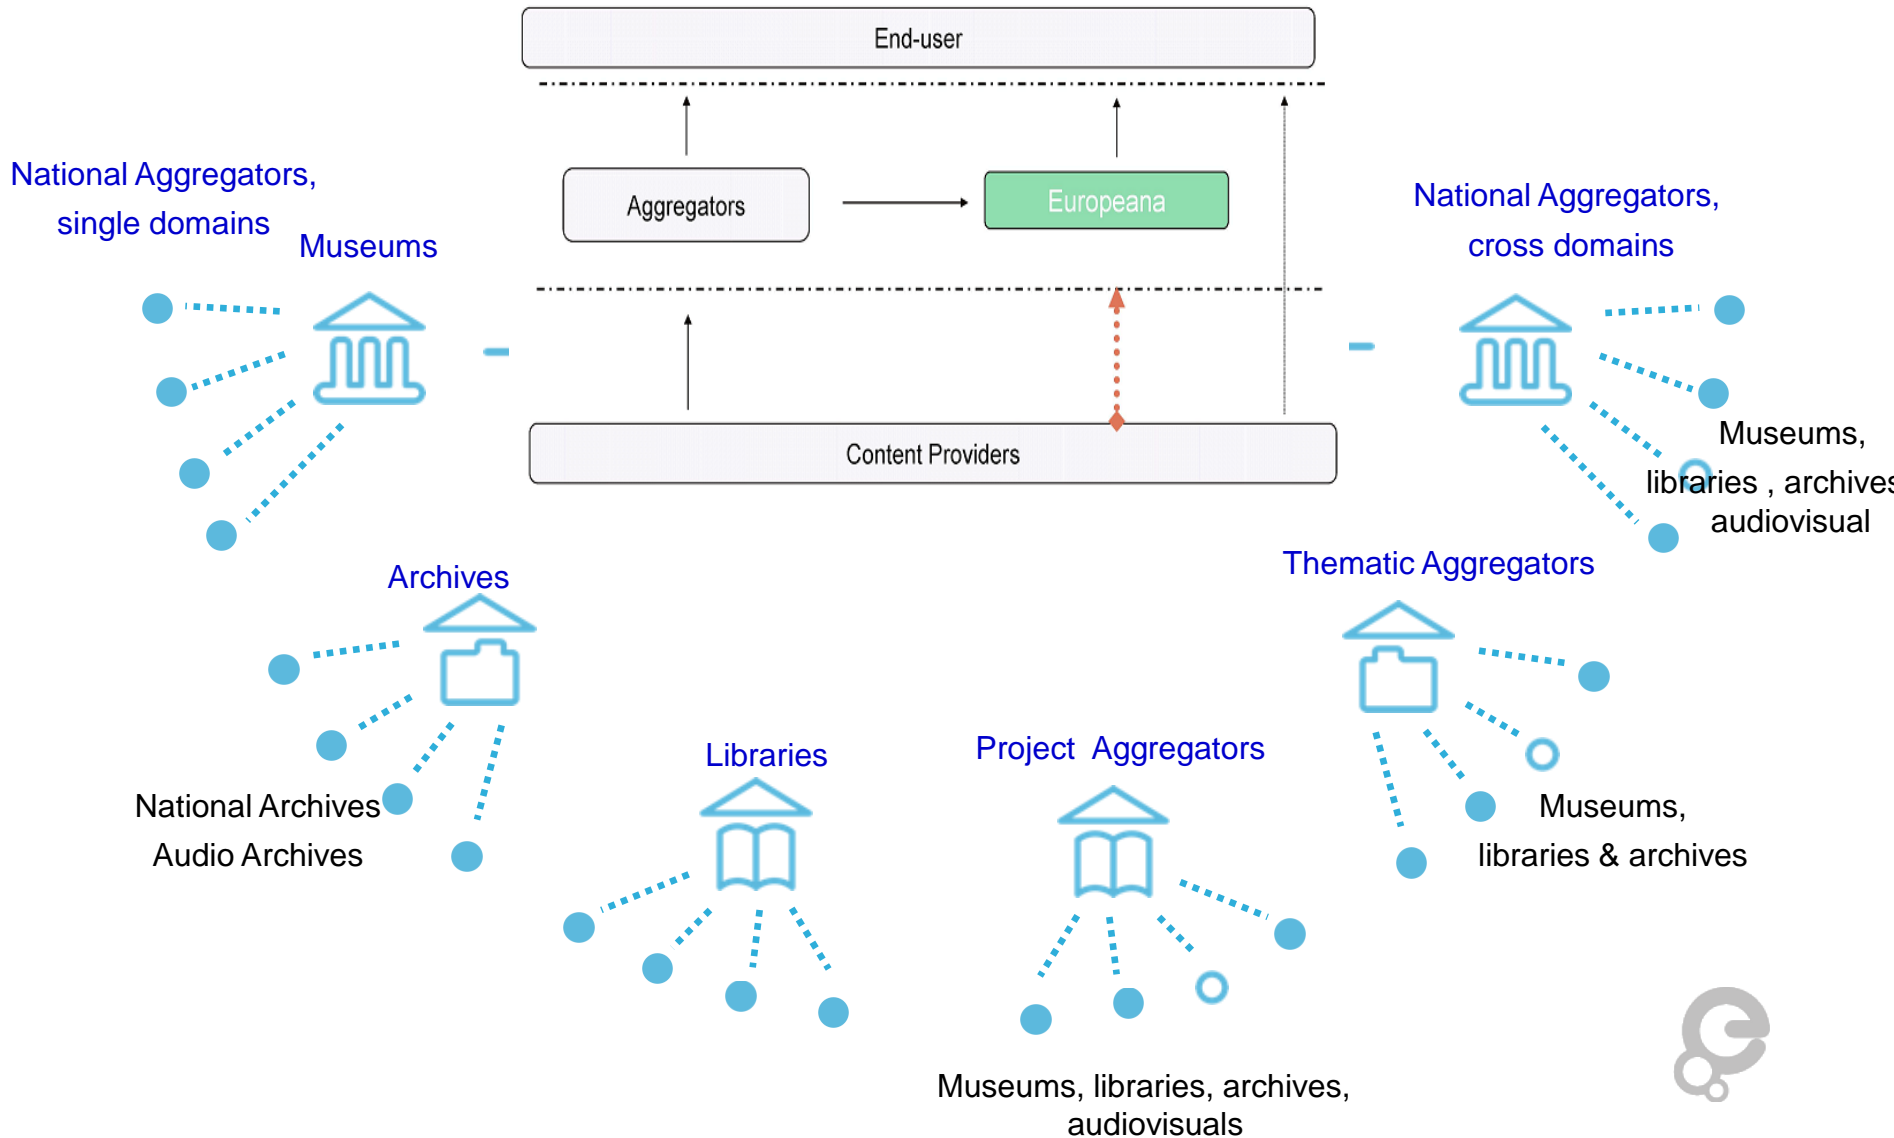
End-user

Aggregators

Europeana

Content Providers

National Aggregators, single domains

Museums

National Aggregators, cross domains

Museums, libraries , archives audiovisual

Archives

National Archives
Audio Archives

Thematic Aggregators

Museums, libraries & archives

Libraries

Project Aggregators

Museums, libraries, archives, audiovisuals